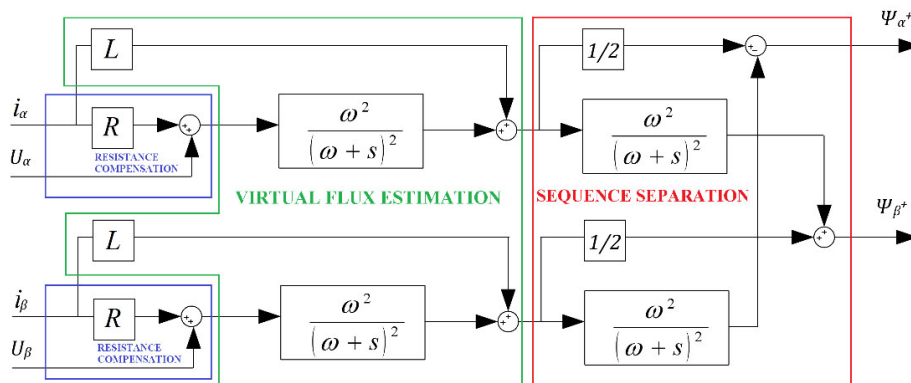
$\Psi_{\alpha^+}$

$L$

$1/2$

$i_\alpha$

$R$

$\frac{\omega^2}{(\omega+s)^2}$

$\frac{\omega^2}{(\omega+s)^2}$

$U_\alpha$

RESISTANCE COMPENSATION

VIRTUAL FLUX ESTIMATION

SEQUENCE SEPARATION

$\Psi_{\beta^+}$

$L$

$1/2$

$i_\beta$

$R$

$\frac{\omega^2}{(\omega+s)^2}$

$\frac{\omega^2}{(\omega+s)^2}$

$U_\beta$

RESISTANCE COMPENSATION